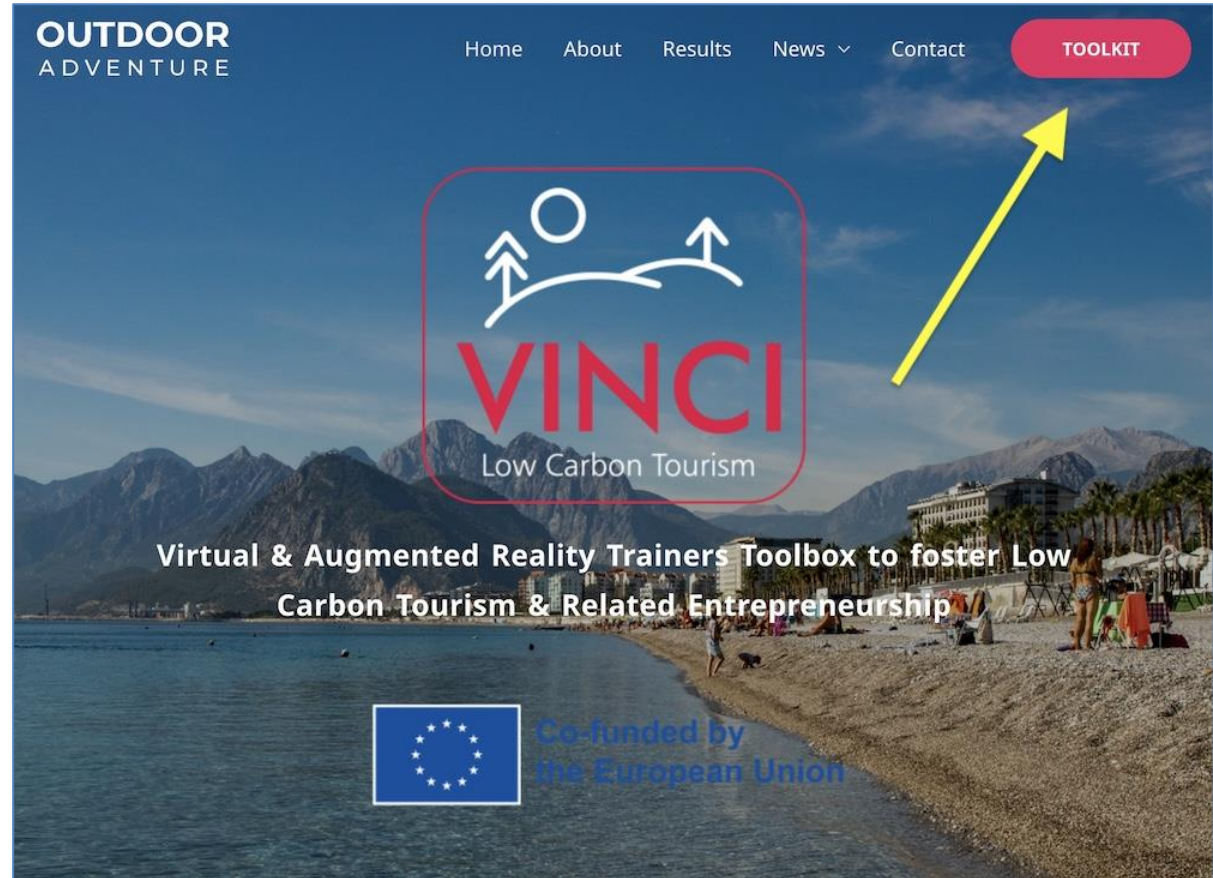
OUTDOOR
ADVENTURE

Home About Results News Contact TOOLKIT

VINCI
Low Carbon Tourism

Virtual & Augmented Reality Trainers Toolbox to foster Low Carbon Tourism & Related Entrepreneurship

Co-funded by the European Union